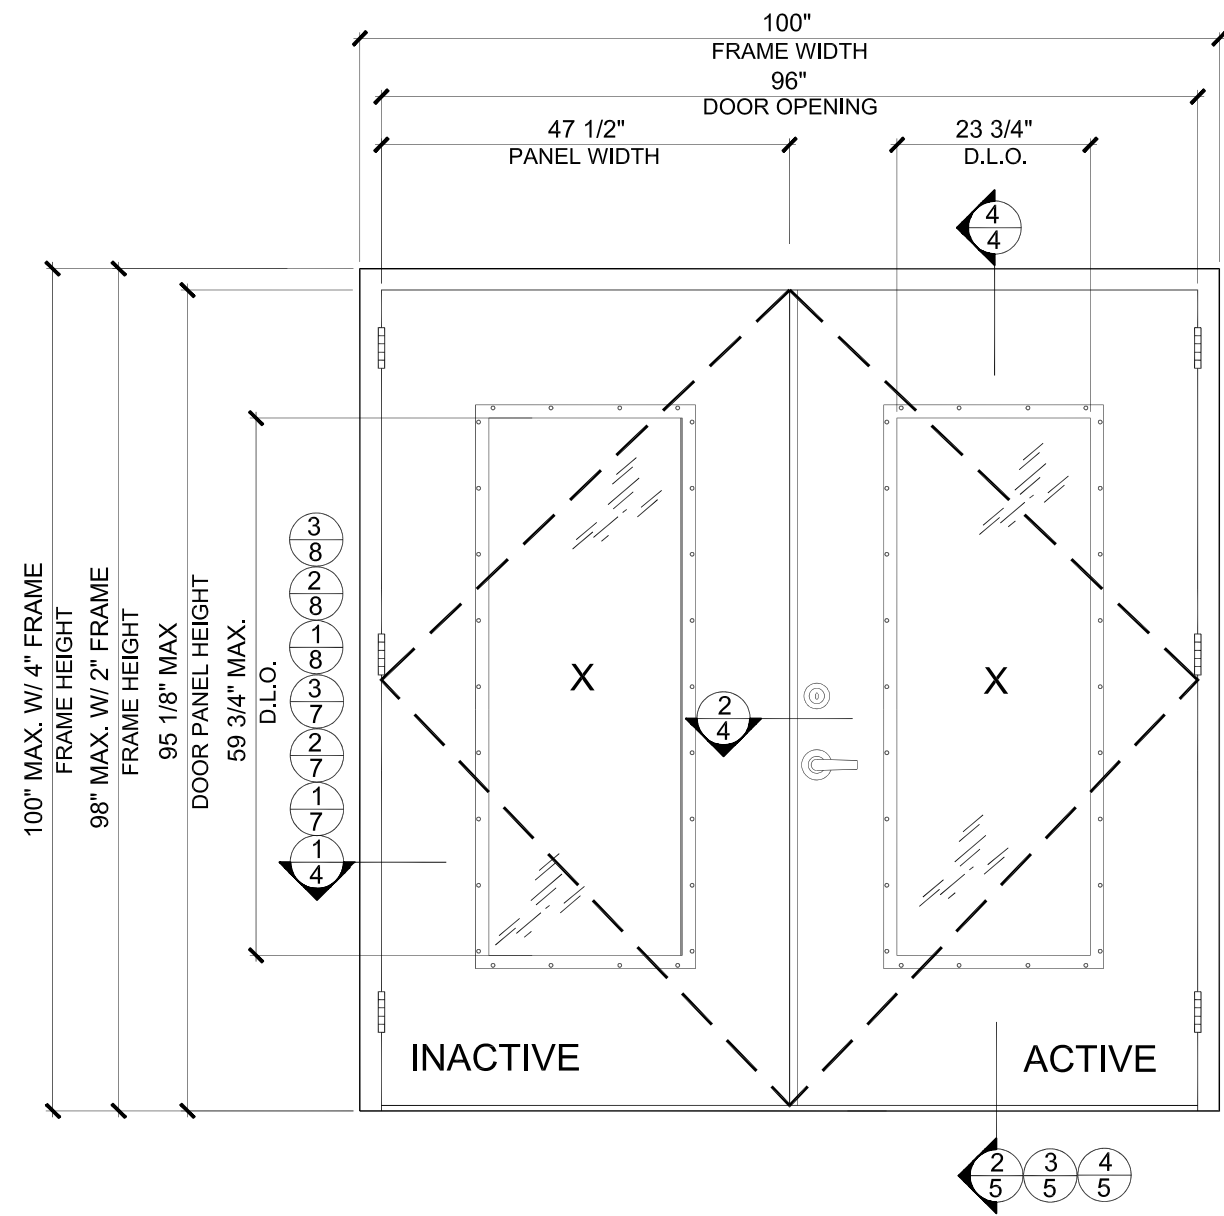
100"
FRAME WIDTH
96"
DOOR OPENING
47 1/2"
PANEL WIDTH
23 3/4"
D.L.O.

$\frac{4}{4}$

100" MAX. W/ 4" FRAME
FRAME HEIGHT
98" MAX. W/ 2" FRAME
FRAME HEIGHT
95 1/8" MAX
DOOR PANEL HEIGHT
59 3/4" MAX.
D.L.O.

$\frac{3}{8}$
$\frac{2}{8}$
$\frac{1}{8}$
$\frac{3}{7}$
$\frac{2}{7}$
$\frac{1}{7}$
$\frac{1}{4}$

X

$\frac{2}{4}$

X

INACTIVE

ACTIVE

$\frac{2}{5}$ $\frac{3}{5}$ $\frac{4}{5}$